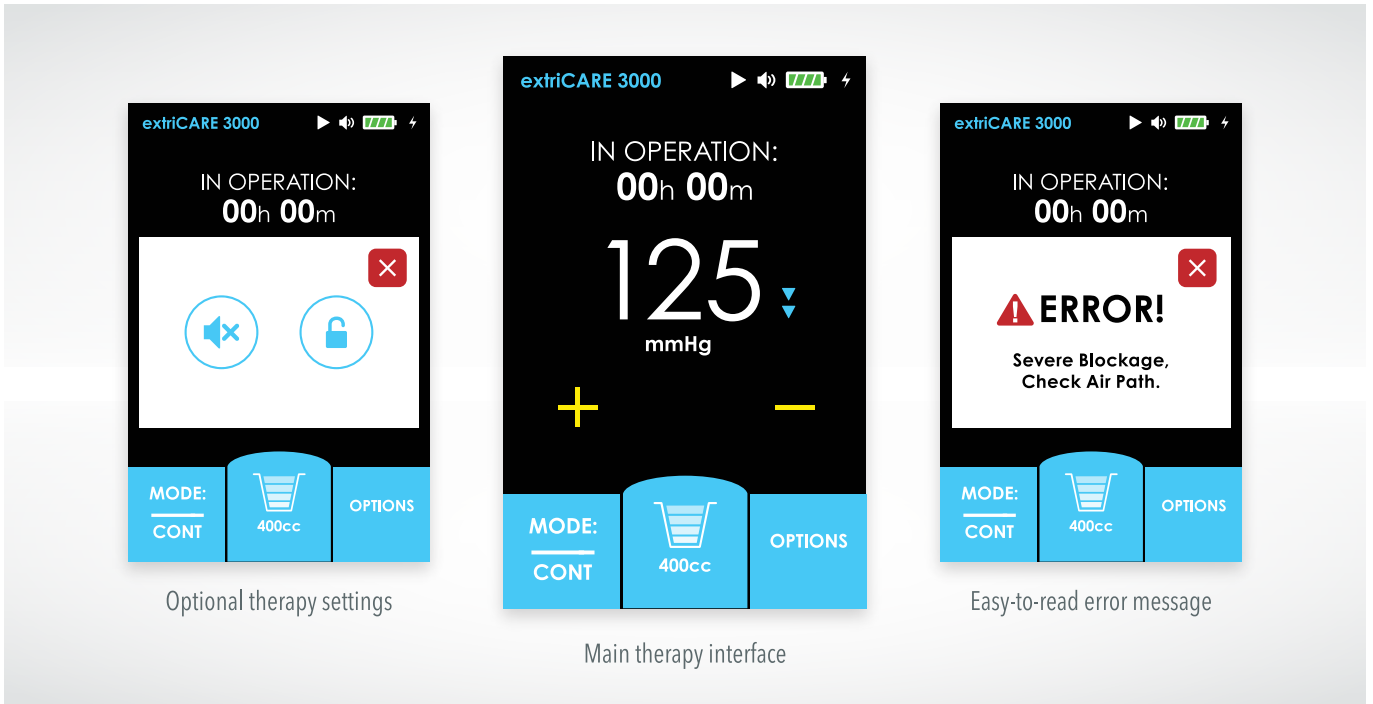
extriCARE 3000

IN OPERATION:
00h 00m

MODE:
CONT

400cc

OPTIONS

Optional therapy settings

extriCARE 3000

IN OPERATION:
00h 00m

125

mmHg

+

—

MODE:
CONT

400cc

OPTIONS

Main therapy interface

extriCARE 3000

IN OPERATION:
00h 00m

ERROR!

Severe Blockage,
Check Air Path.

MODE:
CONT

400cc

OPTIONS

Easy-to-read error message